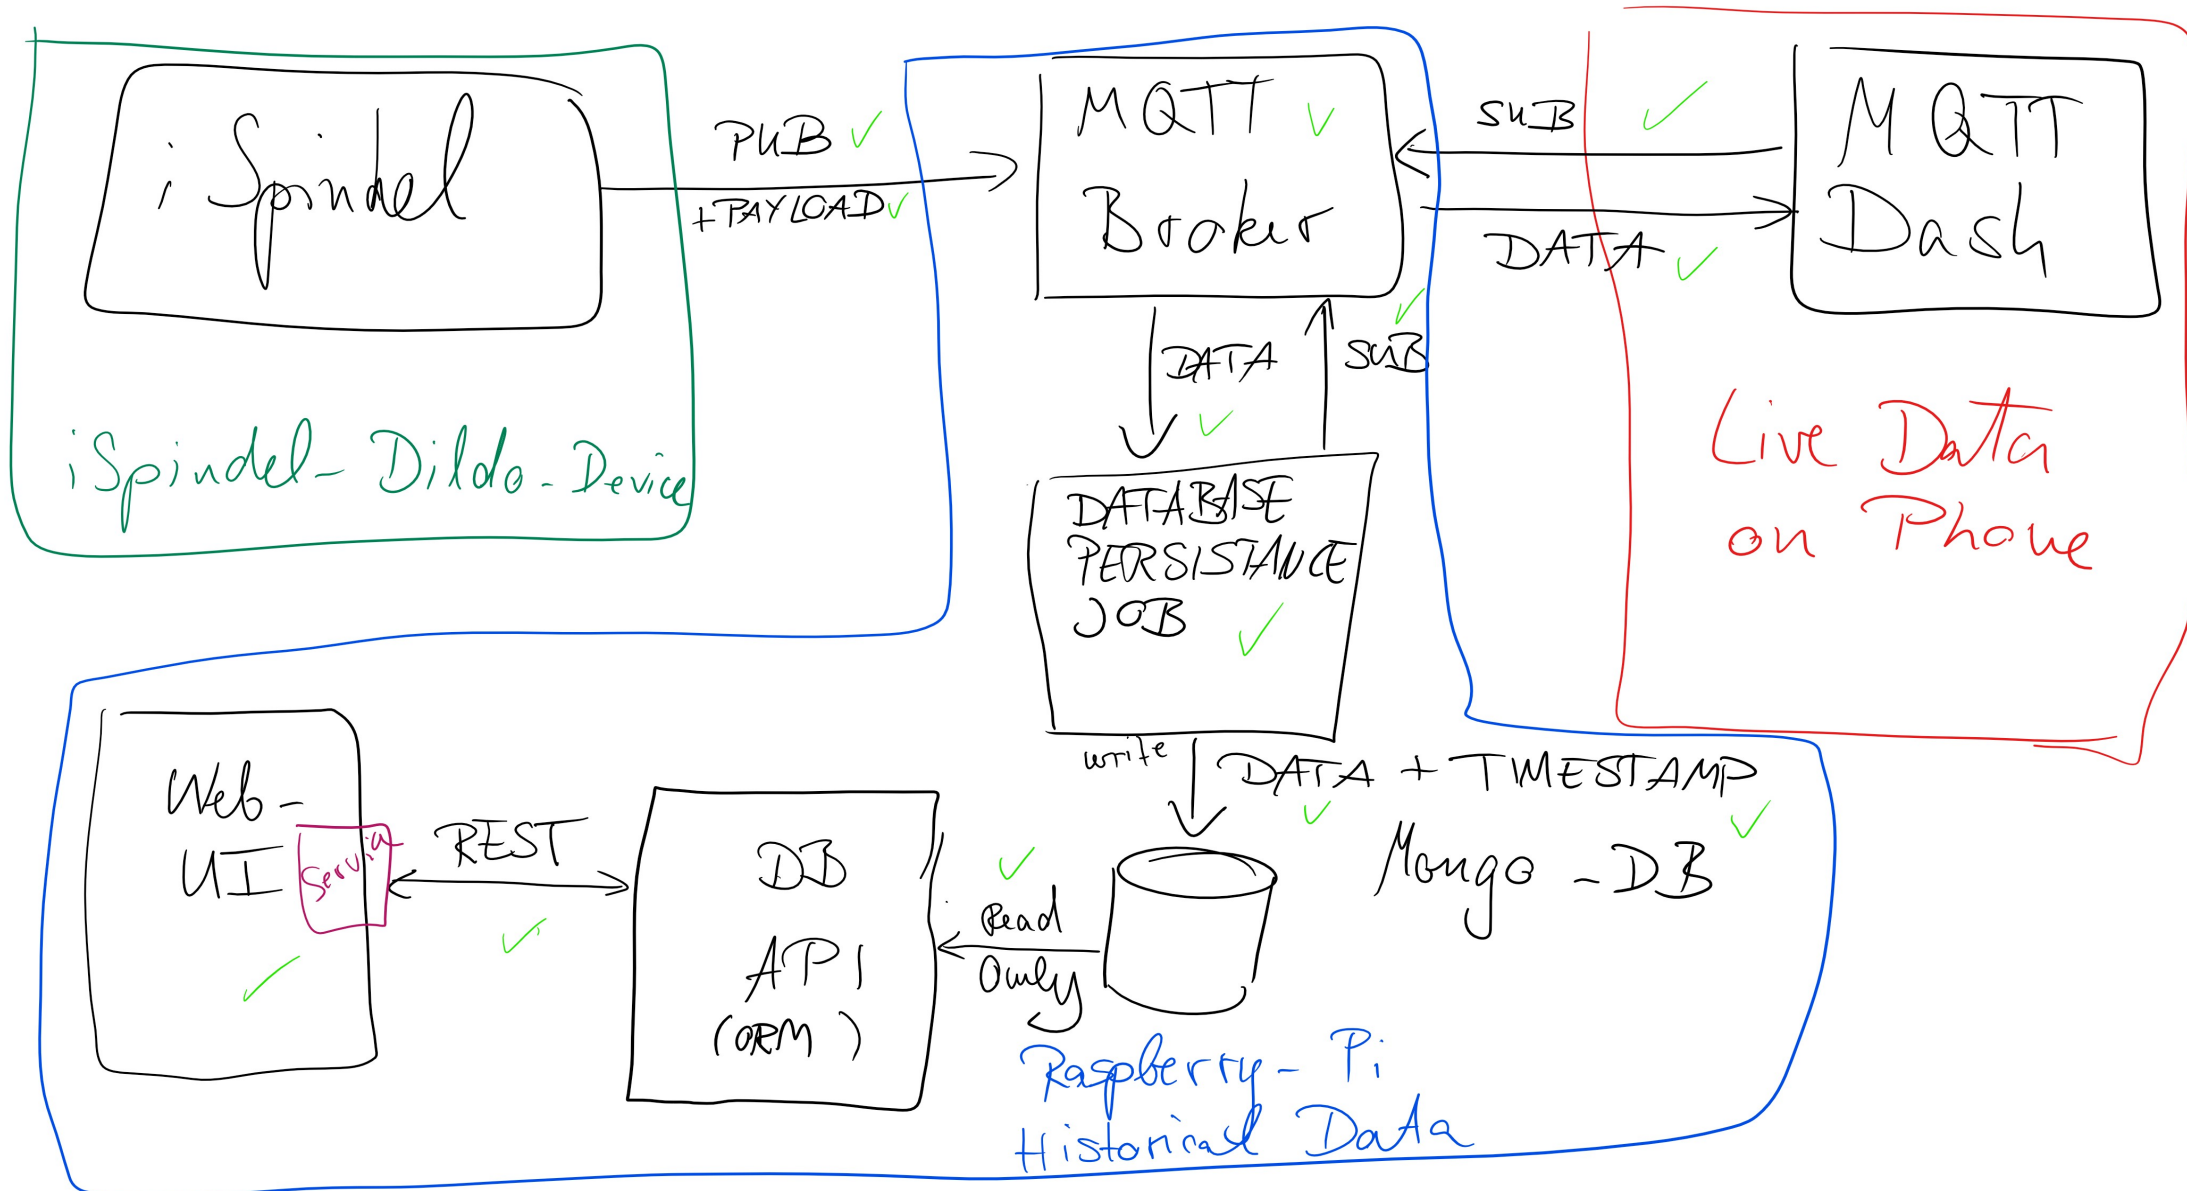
iSpindel

PUB
+PAYLOAD

MQTT Broker

SUB

DATA

MQTT Dash

iSpindel-Dildo-Device

DATA

SUB

DATABASE PERSISTANCE JOB

Live Data on Phone

write

DATA + TIMESTAMP

Web-UI

Service

REST

DB API (ORM)

Read Only

Mongo-DB

Raspberry-Pi Historical Data